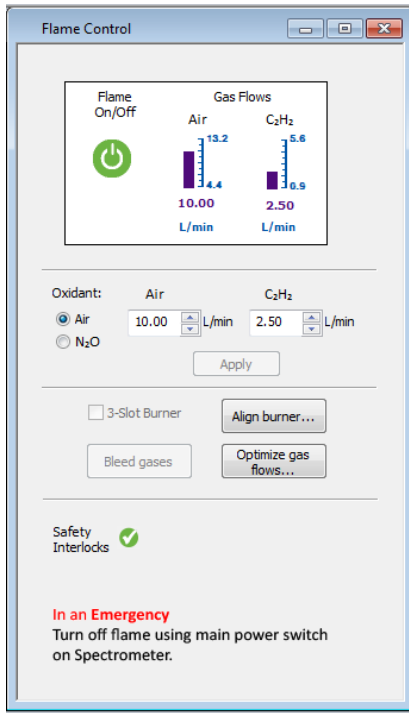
Flame Control

Flame On/Off

Gas Flows

Air

$C_2H_2$

13.2

4.4

5.6

0.9

10.00

2.50

L/min

L/min

Oxidant:

Air

$C_2H_2$

Air

$N_2O$

10.00

L/min

2.50

L/min

Apply

3-Slot Burner

Align burner...

Bleed gases

Optimize gas flows...

Safety Interlocks

In an Emergency
Turn off flame using main power switch on Spectrometer.